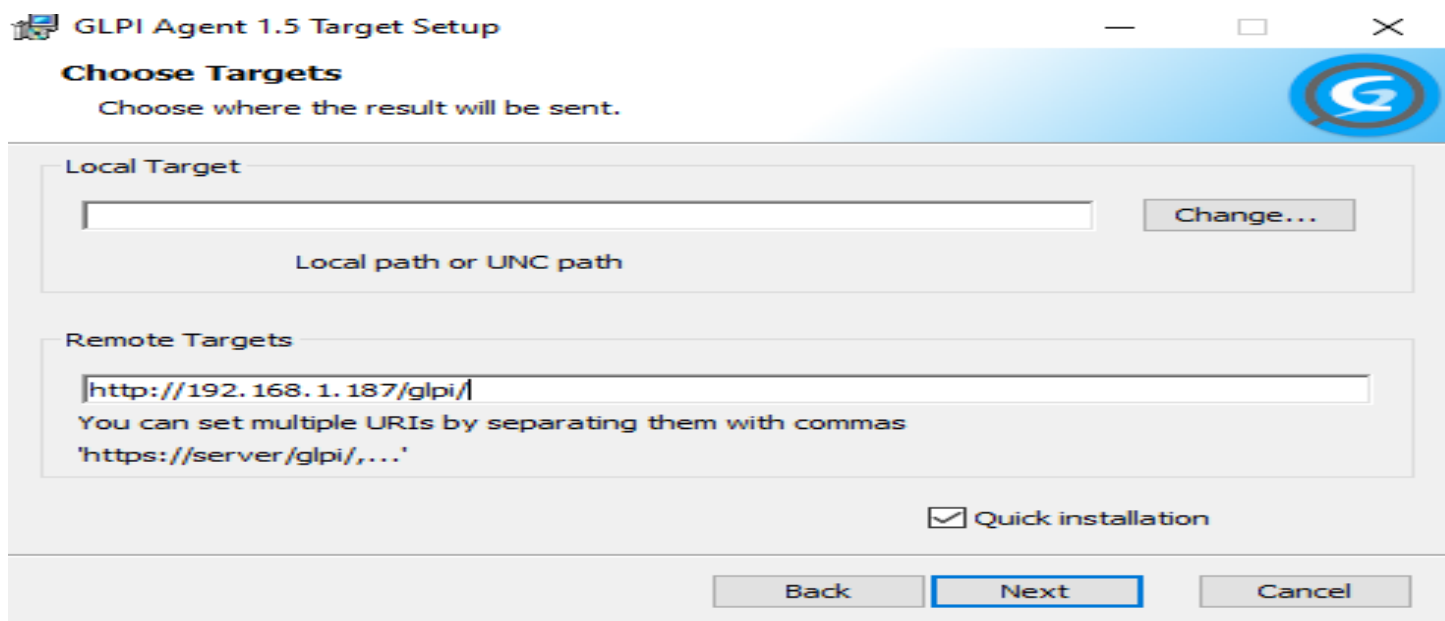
GLPI Agent 1.5 Target Setup

Choose Targets
Choose where the result will be sent.

Local Target

Change...

Local path or UNC path

Remote Targets

http://192.168.1.187/glpi/

You can set multiple URIs by separating them with commas 'https://server/glpi/,...'

Quick installation

Back
Next
Cancel